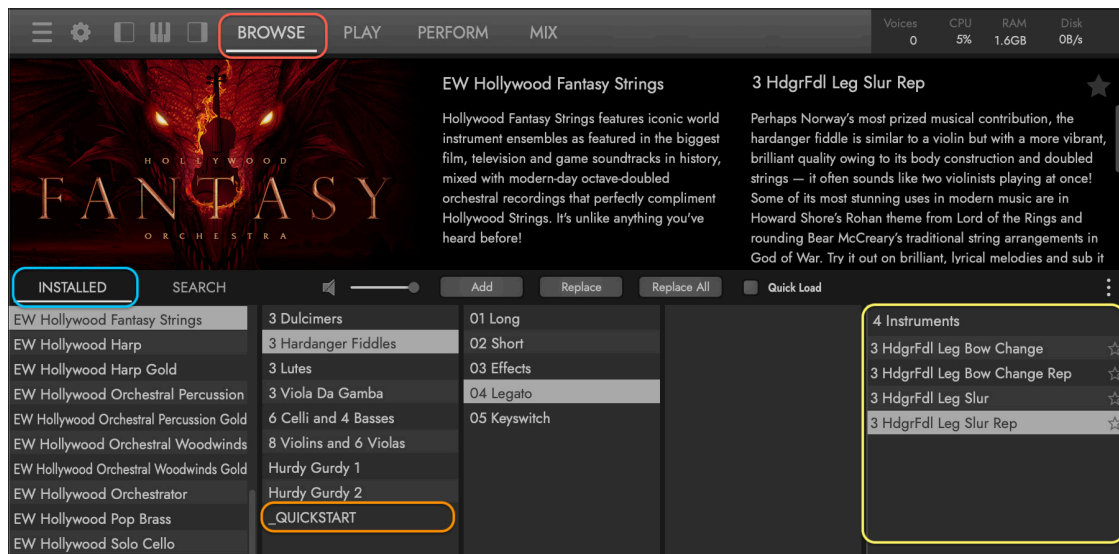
BROWSE PLAY PERFORM MIX

| Voices | CPU | RAM | Disk |
|---|---|---|---|
| 0 | 5% | 1.6GB | 0B/s |

HOLLYWOOD
FANTASY
ORCHESTRA

EW Hollywood Fantasy Strings

Hollywood Fantasy Strings features iconic world instrument ensembles as featured in the biggest film, television and game soundtracks in history, mixed with modern-day octave-doubled orchestral recordings that perfectly compliment Hollywood Strings. It's unlike anything you've heard before!

3 HdgrFdl Leg Slur Rep

Perhaps Norway's most prized musical contribution, the hardanger fiddle is similar to a violin but with a more vibrant, brilliant quality owing to its body construction and doubled strings — it often sounds like two violinists playing at once! Some of its most stunning uses in modern music are in Howard Shore's Rohan theme from Lord of the Rings and rounding Bear McCreary's traditional string arrangements in God of War. Try it out on brilliant, lyrical melodies and sub it

INSTALLED SEARCH Add Replace Replace All Quick Load

EW Hollywood Fantasy Strings
EW Hollywood Harp
EW Hollywood Harp Gold
EW Hollywood Orchestral Percussion
EW Hollywood Orchestral Percussion Gold
EW Hollywood Orchestral Woodwinds
EW Hollywood Orchestral Woodwinds Gold
EW Hollywood Orchestrator
EW Hollywood Pop Brass
EW Hollywood Solo Cello

3 Dulcimers
3 Hardanger Fiddles
3 Lutes
3 Viola Da Gamba
6 Celli and 4 Basses
8 Violins and 6 Violas
Hurdy Gurdy 1
Hurdy Gurdy 2
_QUICKSTART

01 Long
02 Short
03 Effects
04 Legato
05 Keyswitch

4 Instruments
3 HdgrFdl Leg Bow Change
3 HdgrFdl Leg Bow Change Rep
3 HdgrFdl Leg Slur
3 HdgrFdl Leg Slur Rep